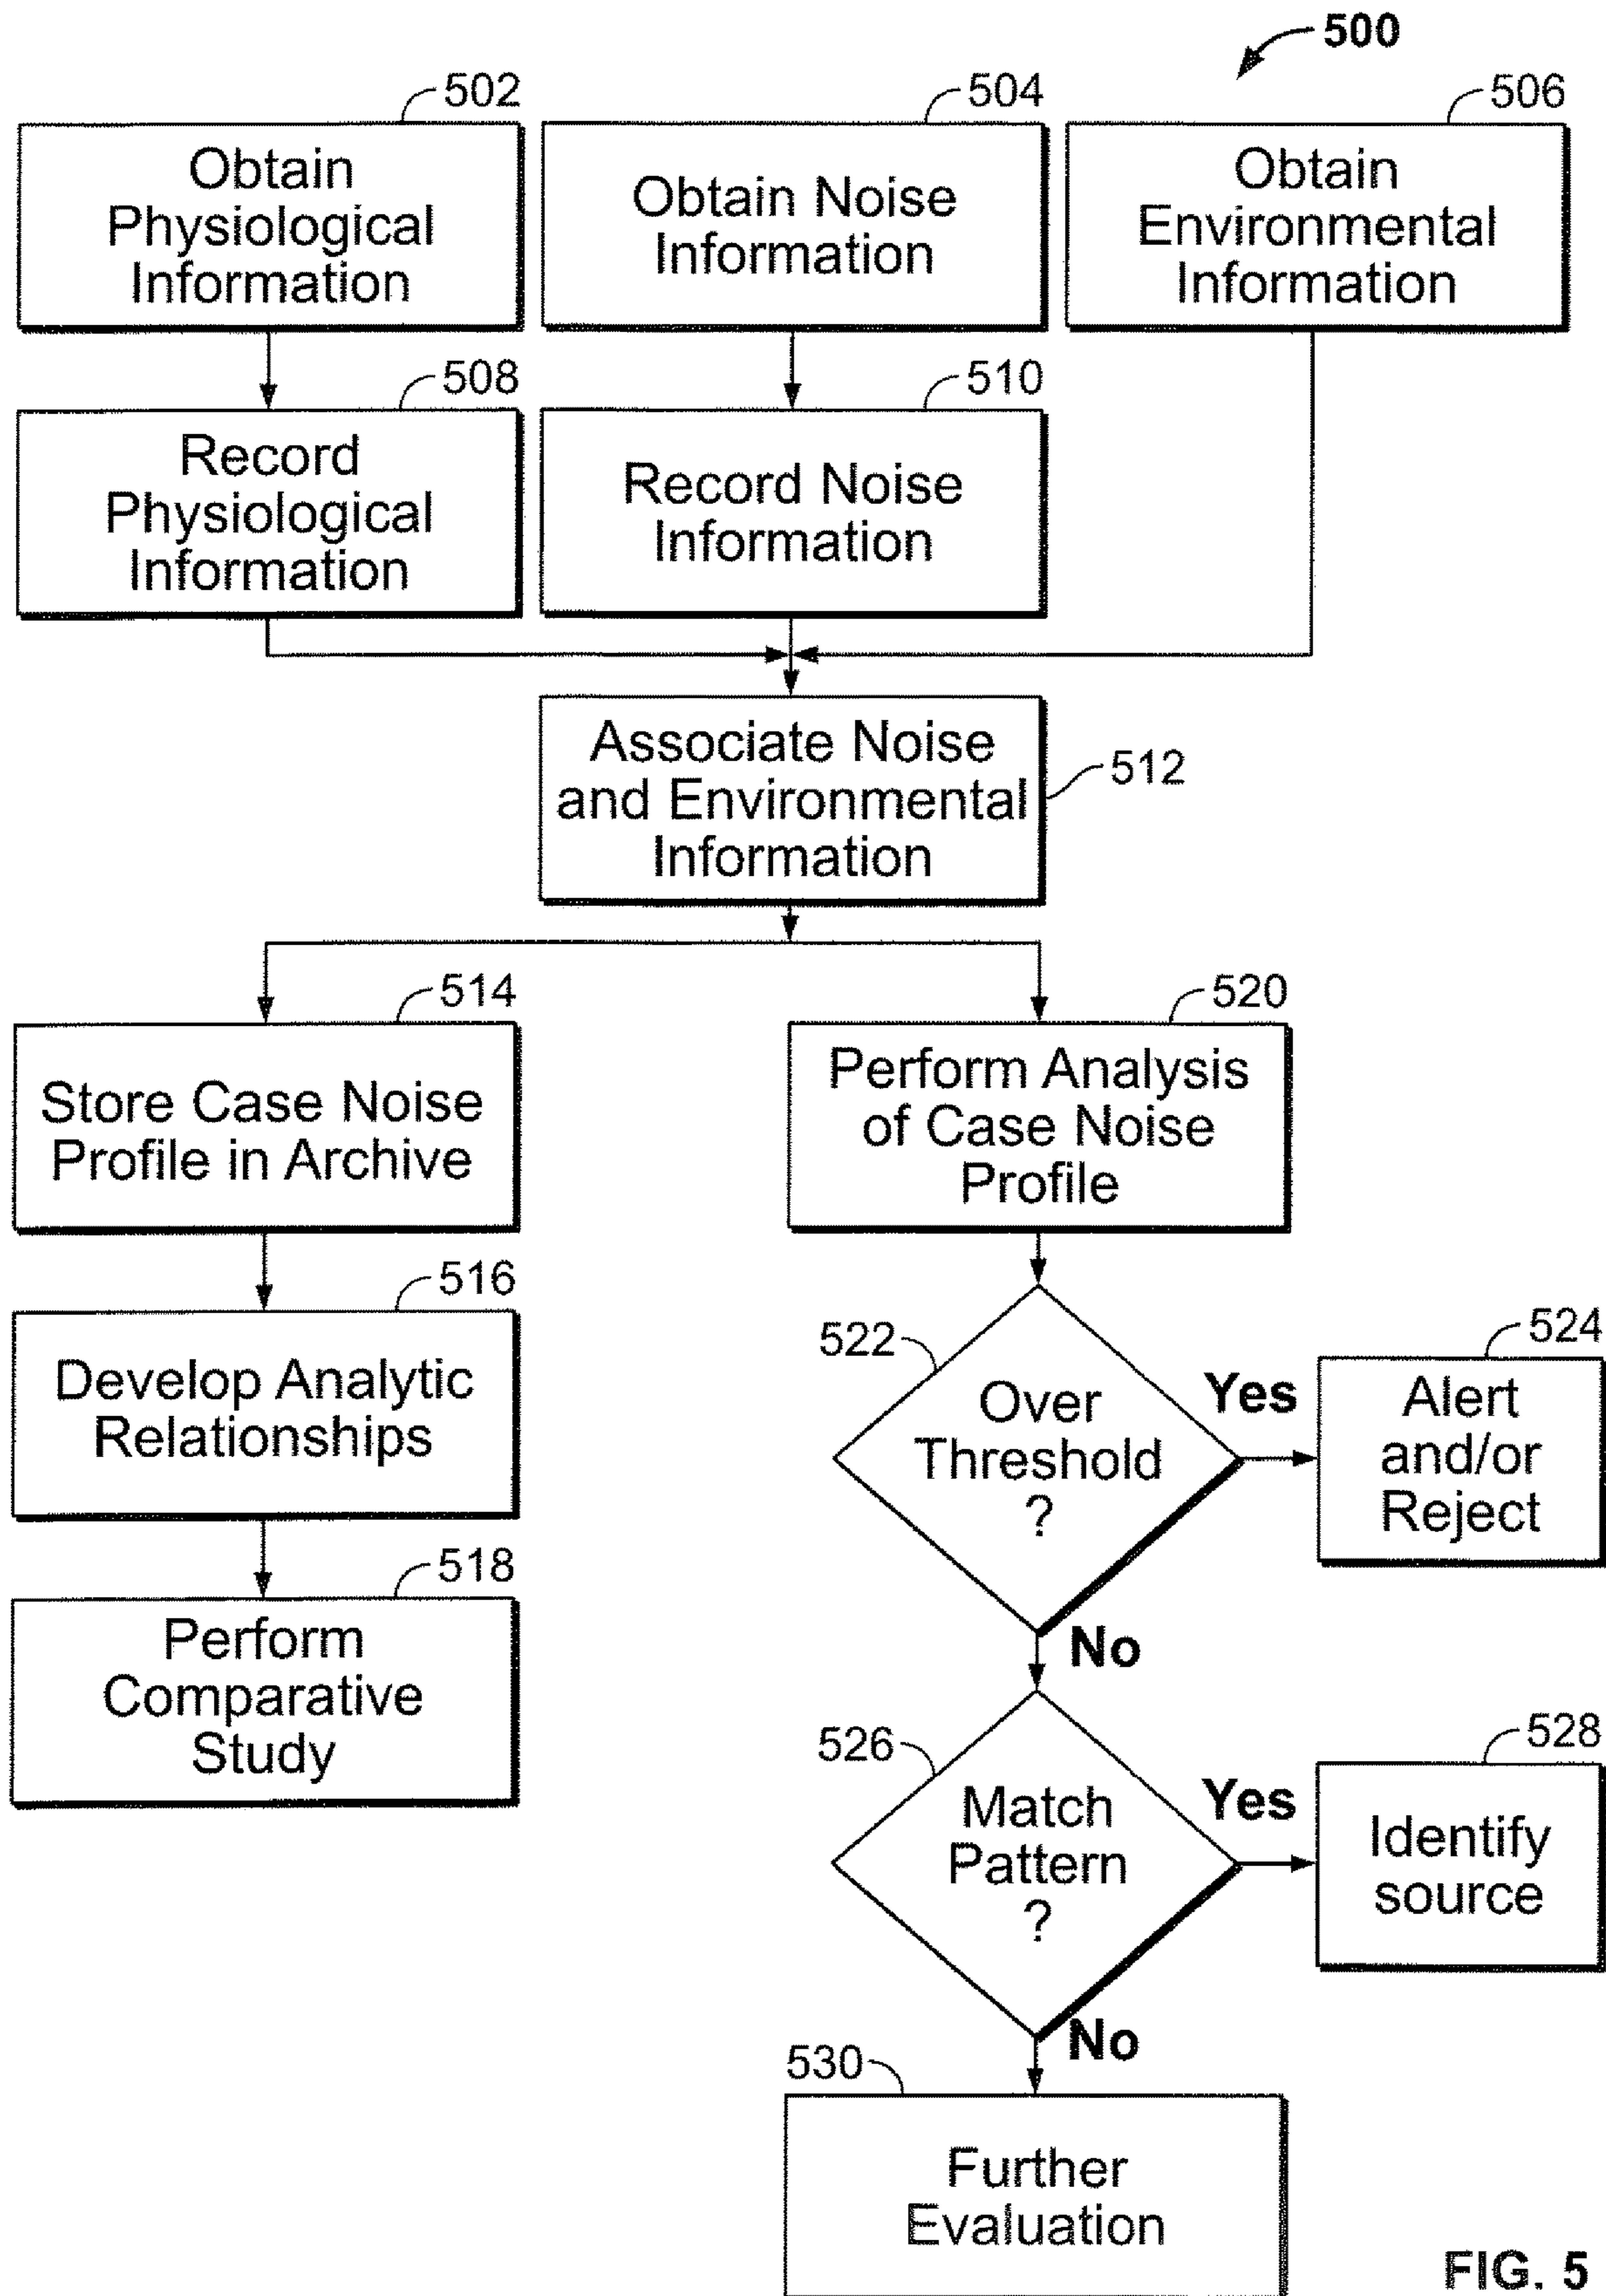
500

502
Obtain Physiological Information

504
Obtain Noise Information

506
Obtain Environmental Information

508
Record Physiological Information

510
Record Noise Information

Associate Noise and Environmental Information
512

514
Store Case Noise Profile in Archive

520
Perform Analysis of Case Noise Profile

516
Develop Analytic Relationships

522
Over Threshold ?

Yes

524
Alert and/or Reject

518
Perform Comparative Study

No

526
Match Pattern ?

Yes

528
Identify source

No

530
Further Evaluation

FIG. 5